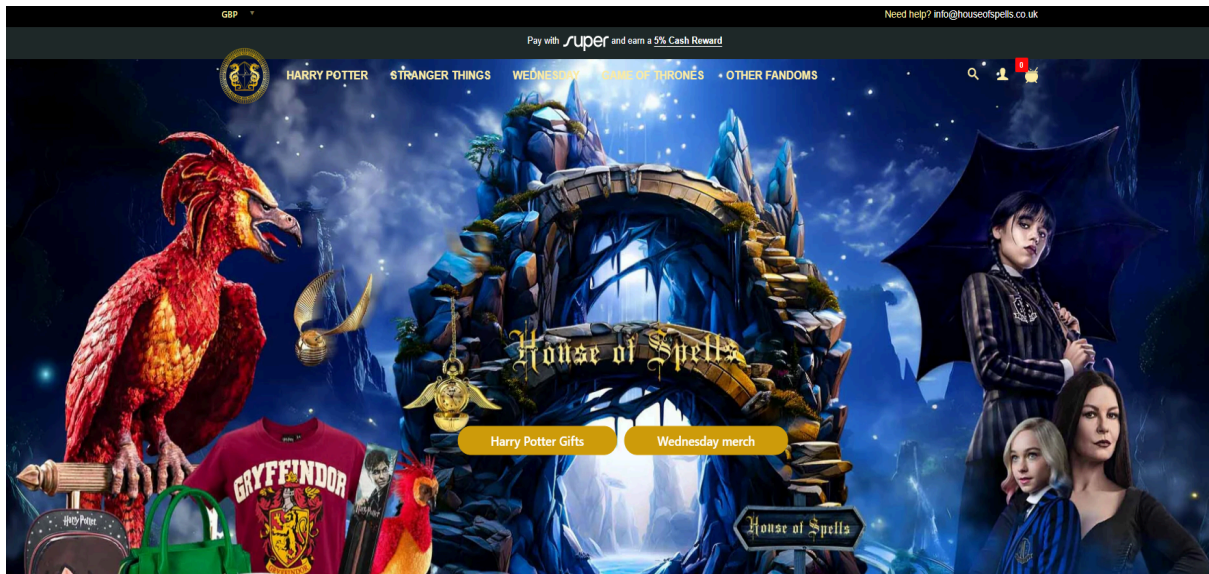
GBP

Need help? info@houseofspells.co.uk

Pay with super and earn a 5% Cash Reward

HARRY POTTER STRANGER THINGS WEDNESDAY GAME OF THRONES OTHER FANDOMS

0

House of Spells

Harry Potter Gifts

Wednesday merch

House of Spells

GRYFFINDOR

Harry Potter